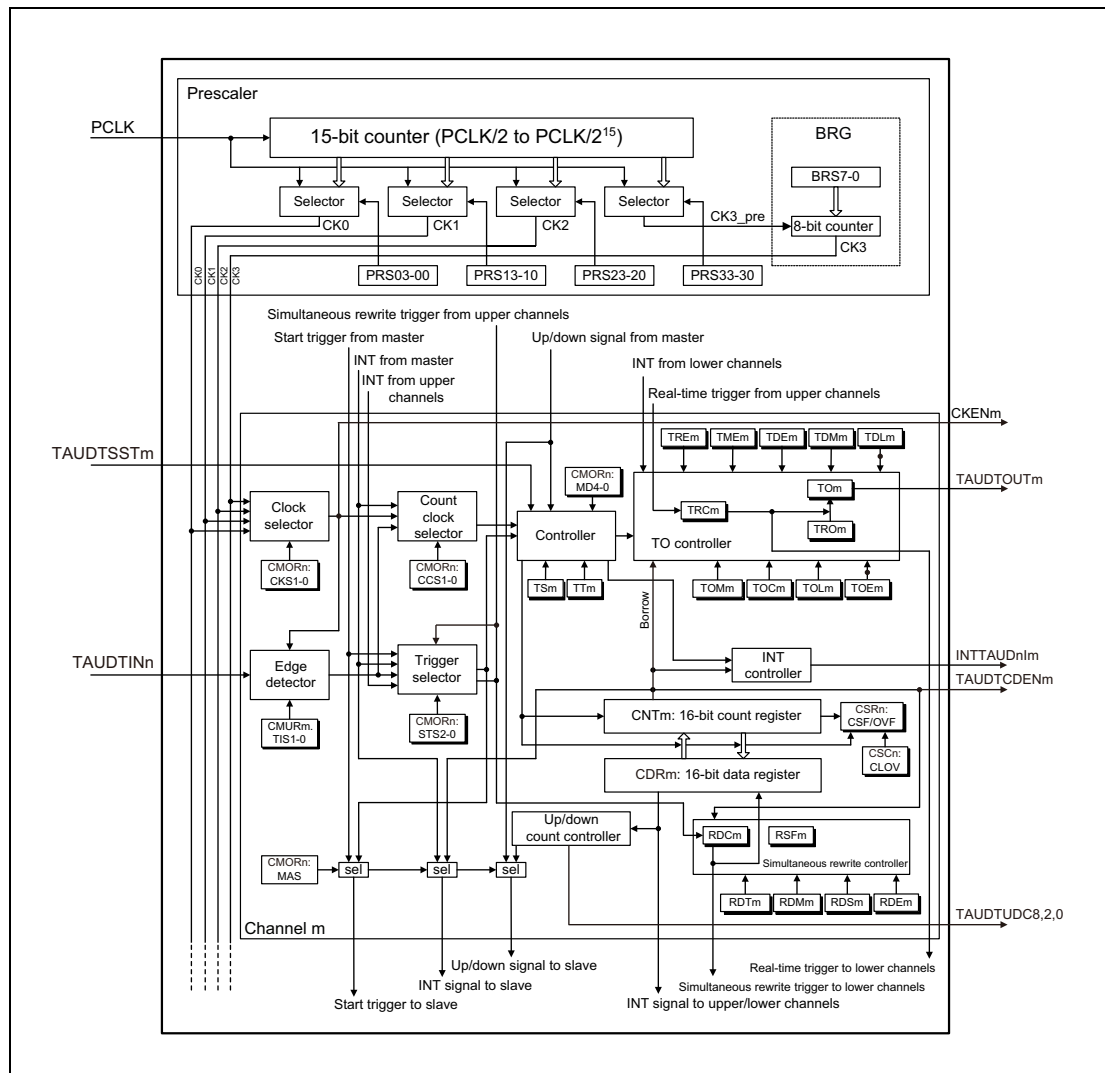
Prescaler

PCLK

15-bit counter (PCLK/2 to PCLK/$2^{15}$)

BRG

BRS7-0

Selector
Selector
Selector
Selector

CK3_pre

8-bit counter

CK3

CK0
CK1
CK2

CK0
CK1
CK2
CK3

PRS03-00
PRS13-10
PRS23-20
PRS33-30

Simultaneous rewrite trigger from upper channels

Start trigger from master

INT from master

INT from upper channels

Up/down signal from master

INT from lower channels

Real-time trigger from upper channels

CKENm

TAUDTSSTm

TREm
TMEm
TDEm
TDMm
TDLm

TAUDTOUTm

CMORn: MD4-0

TOm

Clock selector

Count clock selector

Controller

TRCm

TROm

TO controller

CMORn: CKS1-0

CMORn: CCS1-0

TSm
TTm

TOMm
TOCm
TOLm
TOEm

Borrow

TAUDTINn

Edge detector

Trigger selector

INT controller

INTTAUDnIm

TAUDTCDENm

CMURm. TIS1-0

CMORn: STS2-0

CNTm: 16-bit count register

CSRn: CSF/OVF

CSCn: CLOV

CDRm: 16-bit data register

Up/down count controller

RDCm
RSFm

Simultaneous rewrite controller

CMORn: MAS

sel
sel
sel

RDTm
RDMm
RDSm
RDEm

TAUDTUDC8,2,0

Channel m

Up/down signal to slave

INT signal to slave

Start trigger to slave

Real-time trigger to lower channels

Simultaneous rewrite trigger to lower channels

INT signal to upper/lower channels